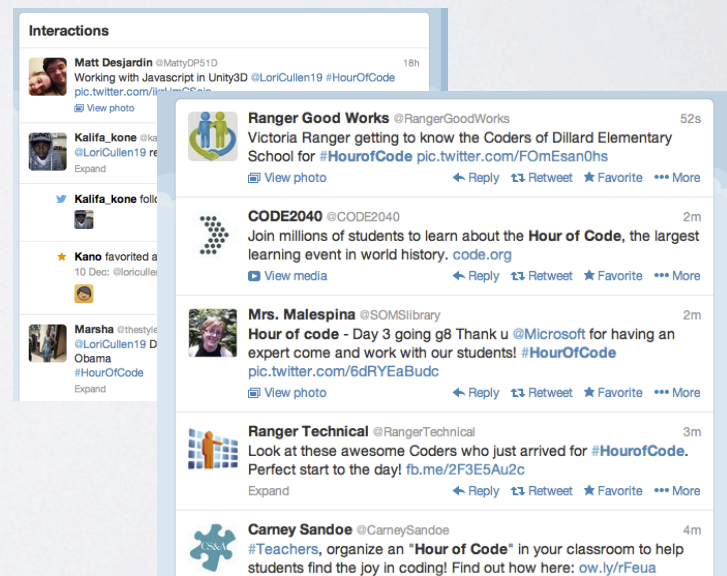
Interactions

Matt Desjardin @MattyDP51D 18h
Working with Javascript in Unity3D @LoriCullen19 #HourOfCode pic.twitter.com/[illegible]
View photo

Kalifa_kone @ka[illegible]
@LoriCullen19 re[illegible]
Expand

Kalifa_kone foll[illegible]

Kano favorited a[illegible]
10 Dec: @loricullen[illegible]

Marsha @thestyle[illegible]
@LoriCullen19 D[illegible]
Obama
#HourOfCode
Expand

Ranger Good Works @RangerGoodWorks 52s
Victoria Ranger getting to know the Coders of Dillard Elementary School for #HourofCode pic.twitter.com/FOmEsan0hs
View photo Reply Retweet Favorite More

CODE2040 @CODE2040 2m
Join millions of students to learn about the Hour of Code, the largest learning event in world history. code.org
View media Reply Retweet Favorite More

Mrs. Malespina @SOMSlibrary 2m
Hour of code - Day 3 going g8 Thank u @Microsoft for having an expert come and work with our students! #HourOfCode pic.twitter.com/6dRYEaBudc
View photo Reply Retweet Favorite More

Ranger Technical @RangerTechnical 3m
Look at these awesome Coders who just arrived for #HourofCode. Perfect start to the day! fb.me/2F3E5Au2c
Expand Reply Retweet Favorite More

Carney Sandoe @CarneySandoe 4m
#Teachers, organize an "Hour of Code" in your classroom to help students find the joy in coding! Find out how here: ow.ly/rFeua